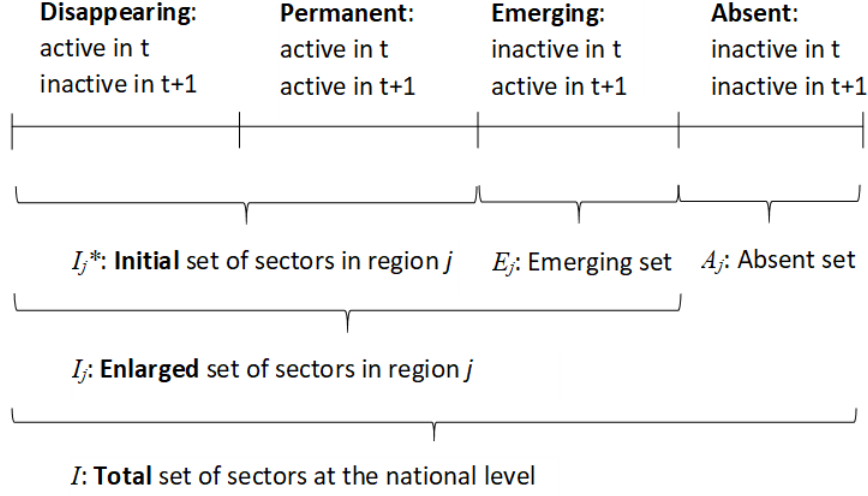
**Disappearing**: active in t inactive in t+1

**Permanent**: active in t active in t+1

**Emerging**: inactive in t active in t+1

**Absent**: inactive in t inactive in t+1

$I_j$*: **Initial** set of sectors in region *j*

$E_j$: Emerging set

$A_j$: Absent set

$I_j$: **Enlarged** set of sectors in region *j*

$I$: **Total** set of sectors at the national level